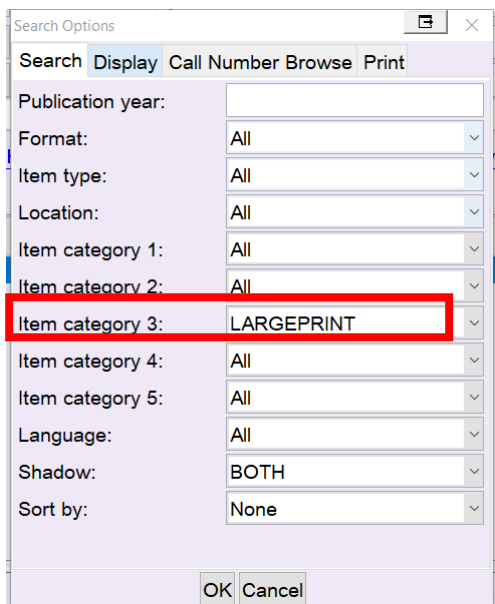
Search Options

Search | Display | Call Number Browse | Print

| | |
|---|---|
| Publication year: | |
| Format: | All |
| Item type: | All |
| Location: | All |
| Item category 1: | All |
| Item category 2: | All |
| Item category 3: | LARGEPRINT |
| Item category 4: | All |
| Item category 5: | All |
| Language: | All |
| Shadow: | BOTH |
| Sort by: | None |

OK Cancel